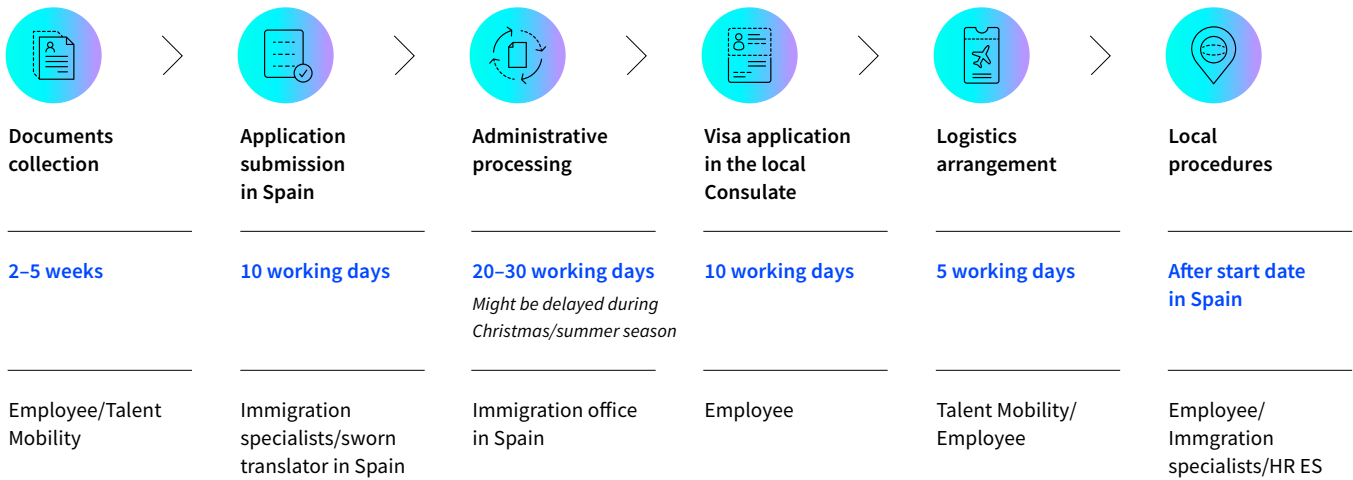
Documents collection

2–5 weeks

Employee/Talent Mobility

Application submission in Spain

10 working days

Immigration specialists/sworn translator in Spain

Administrative processing

20–30 working days

*Might be delayed during Christmas/summer season*

Immigration office in Spain

Visa application in the local Consulate

10 working days

Employee

Logistics arrangement

5 working days

Talent Mobility/ Employee

Local procedures

After start date in Spain

Employee/ Immgration specialists/HR ES